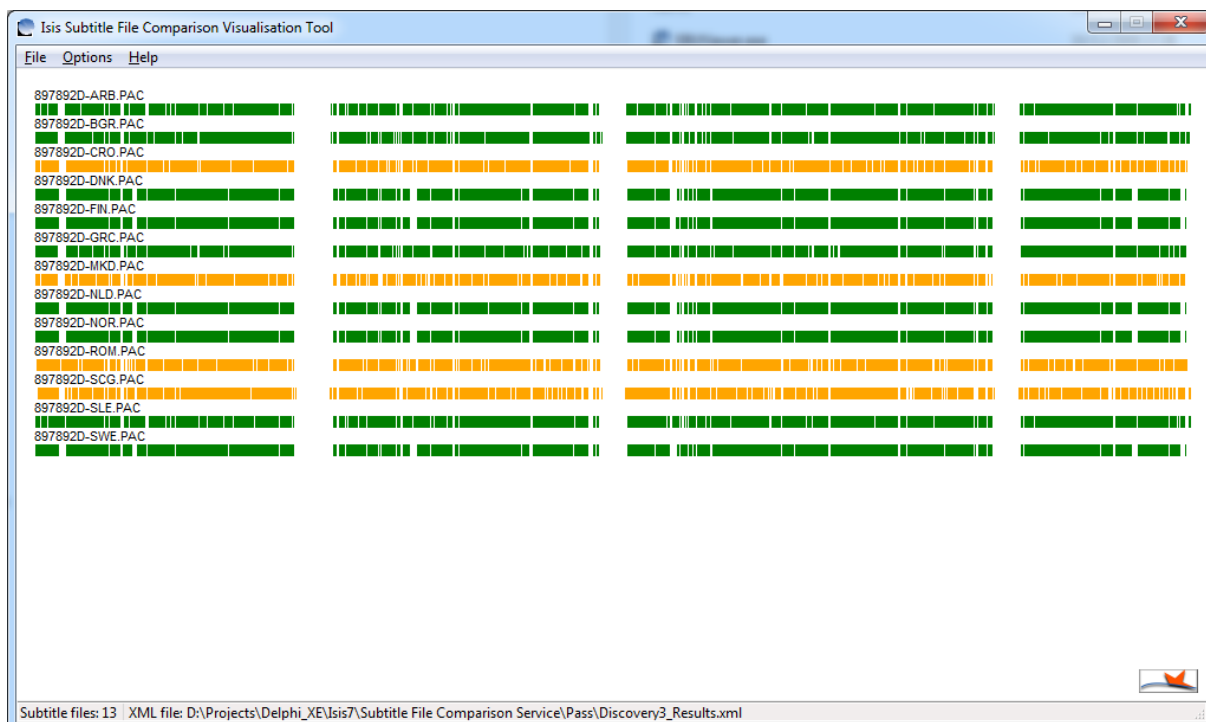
Isis Subtitle File Comparison Visualisation Tool

File Options Help

897892D-ARB.PAC
897892D-BGR.PAC
897892D-CRO.PAC
897892D-DNK.PAC
897892D-FIN.PAC
897892D-GRC.PAC
897892D-MKD.PAC
897892D-NLD.PAC
897892D-NOR.PAC
897892D-ROM.PAC
897892D-SCG.PAC
897892D-SLE.PAC
897892D-SWE.PAC

Subtitle files: 13 | XML file: D:\Projects\Delphi_XE\Isis7\Subtitle File Comparison Service\Pass\Discovery3_Results.xml